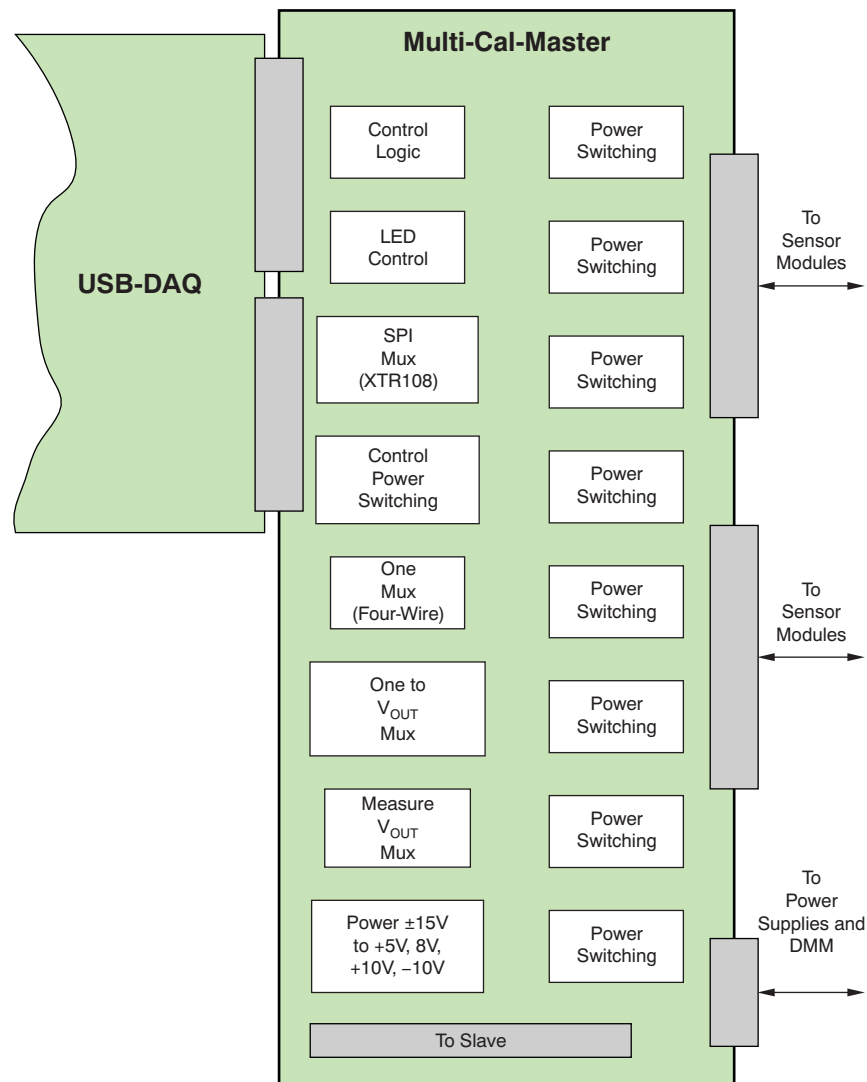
Multi-Cal-Master

USB-DAQ

Control Logic

Power Switching

LED Control

Power Switching

SPI Mux (XTR108)

Power Switching

Control Power Switching

Power Switching

One Mux (Four-Wire)

Power Switching

One to $V_{OUT}$ Mux

Power Switching

Measure $V_{OUT}$ Mux

Power Switching

Power ±15V to +5V, 8V, +10V, −10V

Power Switching

To Slave

To Sensor Modules

To Sensor Modules

To Power Supplies and DMM